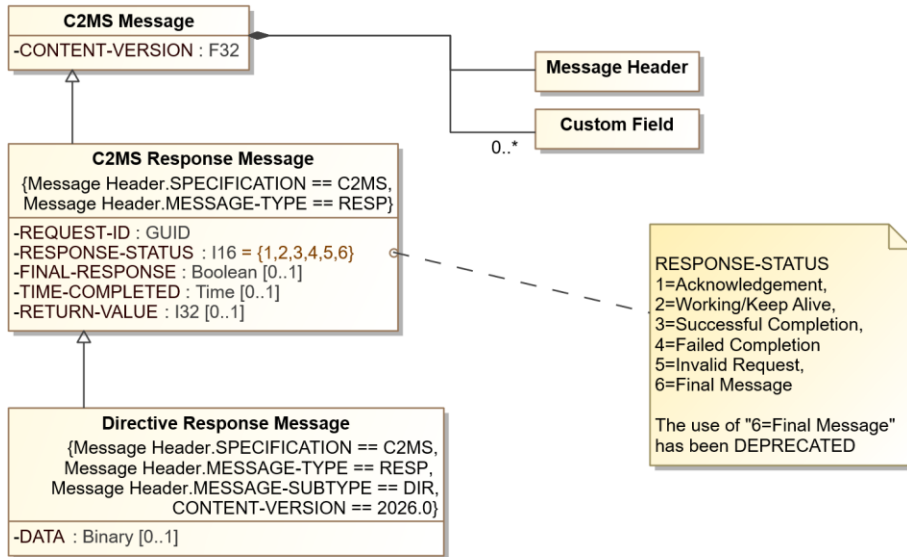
C2MS Message

-CONTENT-VERSION : F32

Message Header

Custom Field

0..*

C2MS Response Message

{Message Header.SPECIFICATION == C2MS, Message Header.MESSAGE-TYPE == RESP}

-REQUEST-ID : GUID
-RESPONSE-STATUS : I16 = {1,2,3,4,5,6}
-FINAL-RESPONSE : Boolean [0..1]
-TIME-COMPLETED : Time [0..1]
-RETURN-VALUE : I32 [0..1]

RESPONSE-STATUS
1=Acknowledgement,
2=Working/Keep Alive,
3=Successful Completion,
4=Failed Completion
5=Invalid Request,
6=Final Message

The use of "6=Final Message" has been DEPRECATED

Directive Response Message

{Message Header.SPECIFICATION == C2MS, Message Header.MESSAGE-TYPE == RESP, Message Header.MESSAGE-SUBTYPE == DIR, CONTENT-VERSION == 2026.0}

-DATA : Binary [0..1]